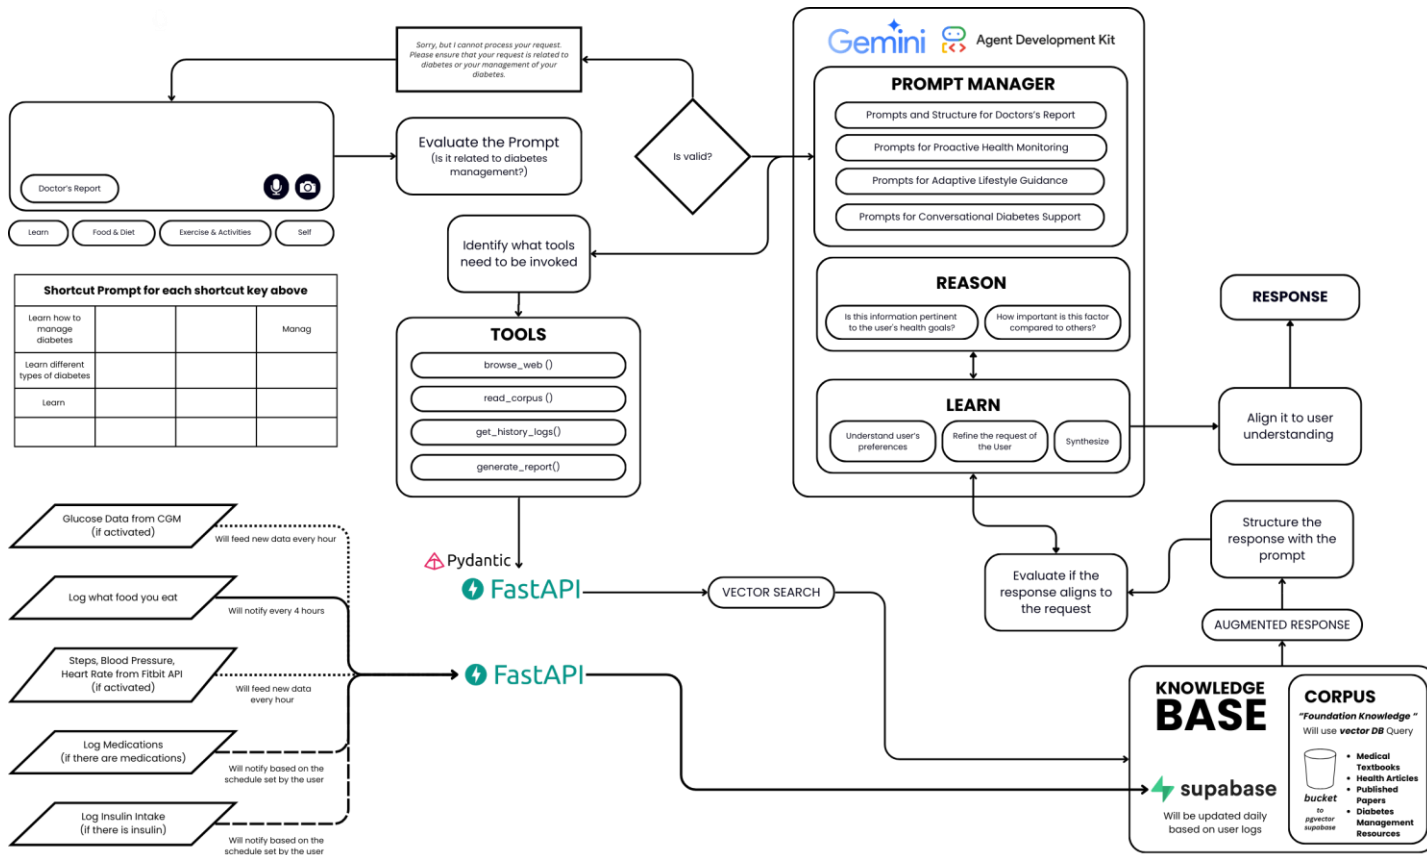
Sorry, but I cannot process your request. Please ensure that your request is related to diabetes or your management of your diabetes.

Doctor's Report

Learn | Food & Diet | Exercise & Activities | Self

Evaluate the Prompt
(Is it related to diabetes management?)

Is valid?

Gemini Agent Development Kit

PROMPT MANAGER
Prompts and Structure for Doctors's Report
Prompts for Proactive Health Monitoring
Prompts for Adaptive Lifestyle Guidance
Prompts for Conversational Diabetes Support

Identify what tools need to be invoked

| Shortcut Prompt for each shortcut key above | | | |
|---|---|---|---|
| Learn how to manage diabetes | | | Manag |
| Learn different types of diabetes | | | |
| Learn | | | |
| | | | |

TOOLS
browse_web ()
read_corpus ()
get_history_logs()
generate_report()

REASON
Is this information pertinent to the user's health goals?
How important is this factor compared to others?

LEARN
Understand user's preferences
Refine the request of the User
Synthesize

RESPONSE

Align it to user understanding

Structure the response with the prompt

Glucose Data from CGM (if activated)
Will feed new data every hour

Log what food you eat
Will notify every 4 hours

Steps, Blood Pressure, Heart Rate from Fitbit API (if activated)
Will feed new data every hour

Log Medications (if there are medications)
Will notify based on the schedule set by the user

Log Insulin Intake (if there is insulin)
Will notify based on the schedule set by the user

Pydantic
FastAPI

VECTOR SEARCH

FastAPI

Evaluate if the response aligns to the request

AUGMENTED RESPONSE

KNOWLEDGE BASE
supabase
Will be updated daily based on user logs

CORPUS
"Foundation Knowledge "
Will use vector DB Query
bucket to pgvector supabase
• Medical Textbooks
• Health Articles
• Published Papers
• Diabetes Management Resources